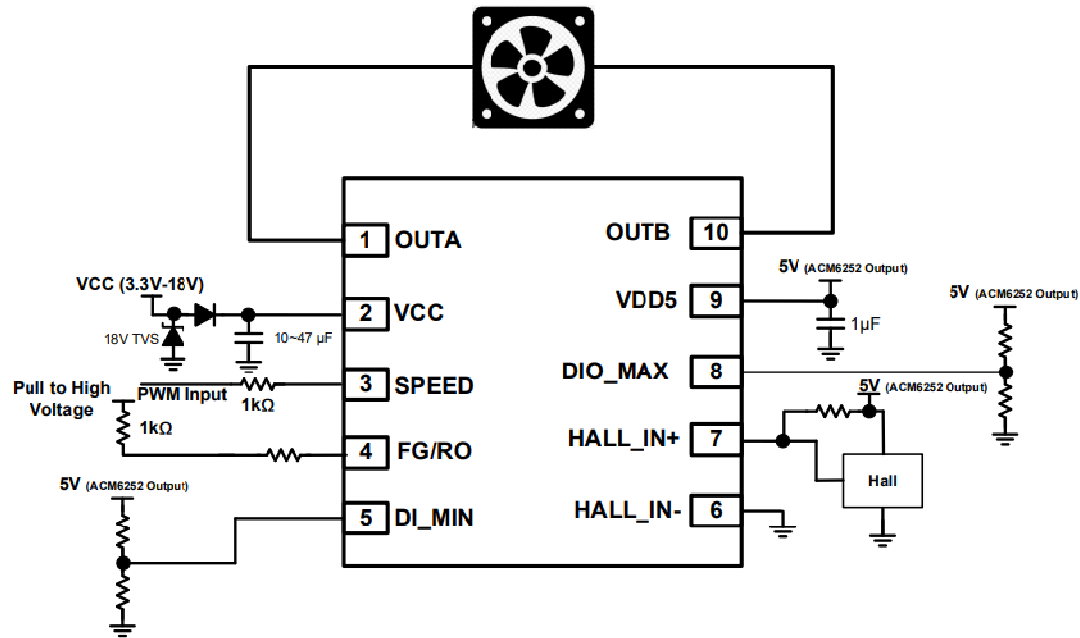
1 OUTA
OUTB 10
VCC (3.3V-18V)
18V TVS
10~47 µF
2 VCC
VDD5 9
5V (ACM6252 Output)
1µF
5V (ACM6252 Output)
DIO_MAX 8
5V (ACM6252 Output)
Pull to High Voltage
PWM Input
1kΩ
3 SPEED
1kΩ
4 FG/RO
HALL_IN+ 7
Hall
5V (ACM6252 Output)
5 DI_MIN
HALL_IN- 6